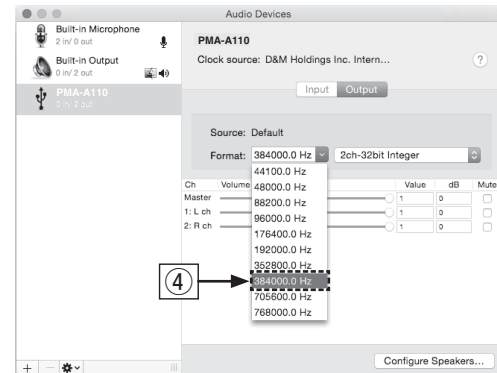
Audio Devices

Built-in Microphone
2 in/ 0 out

Built-in Output
0 in/ 2 out

PMA-A110
0 in/ 2 out

PMA-A110
Clock source: D&M Holdings Inc. Intern...

?

Input Output

Source: Default

Format: 384000.0 Hz 2ch-32bit Integer

| Ch | Volume | Value | dB | Mute |
|---|---|---|---|---|
| Master | | 1 | 0 | |
| 1: L ch | | 1 | 0 | |
| 2: R ch | | 1 | 0 | |

44100.0 Hz
48000.0 Hz
88200.0 Hz
96000.0 Hz
176400.0 Hz
192000.0 Hz
352800.0 Hz
384000.0 Hz
705600.0 Hz
768000.0 Hz

④

Configure Speakers...

+ −